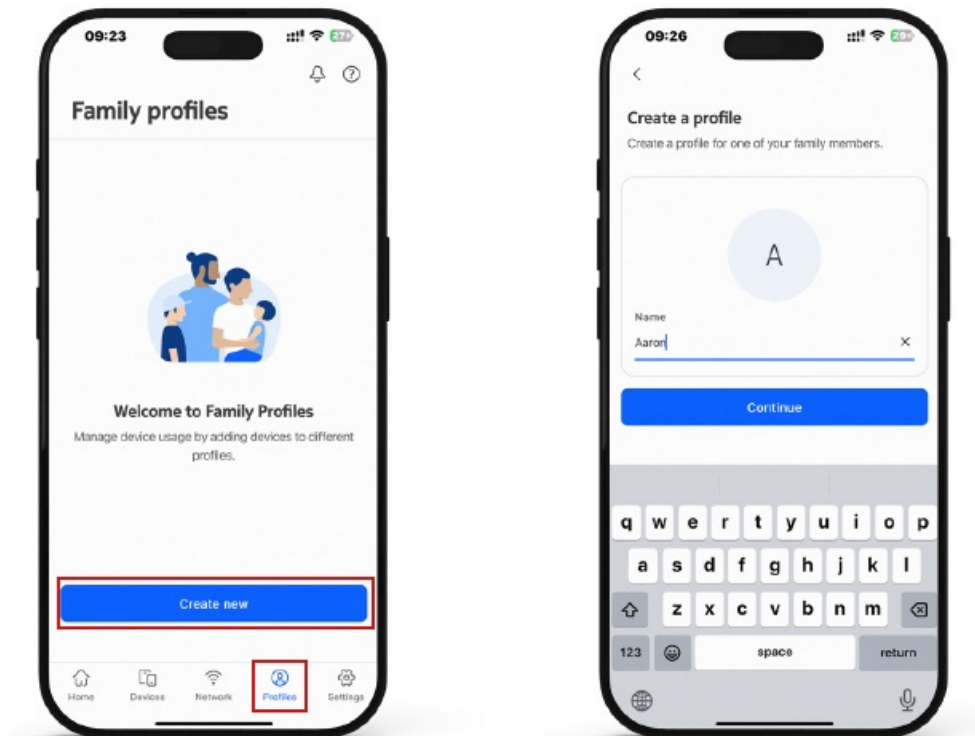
09:23

27

Family profiles

Welcome to Family Profiles

Manage device usage by adding devices to different profiles.

Create new

Home Devices Network Profiles Settings

09:26

29

<

Create a profile

Create a profile for one of your family members.

A

Name

Aaron

×

Continue

q w e r t y u i o p

a s d f g h j k l

z x c v b n m

123

space

return